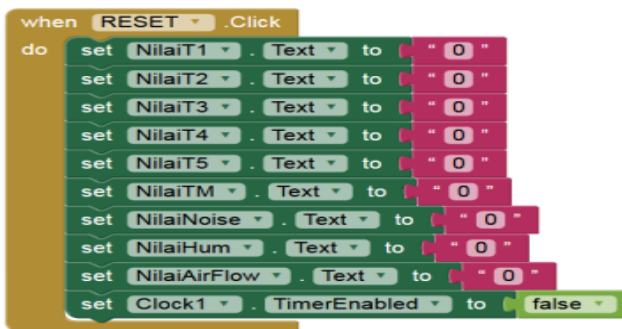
when RESET .Click
do
set NilaiT1 . Text to " 0 "
set NilaiT2 . Text to " 0 "
set NilaiT3 . Text to " 0 "
set NilaiT4 . Text to " 0 "
set NilaiT5 . Text to " 0 "
set NilaiTM . Text to " 0 "
set NilaiNoise . Text to " 0 "
set NilaiHum . Text to " 0 "
set NilaiAirFlow . Text to " 0 "
set Clock1 . TimerEnabled to false